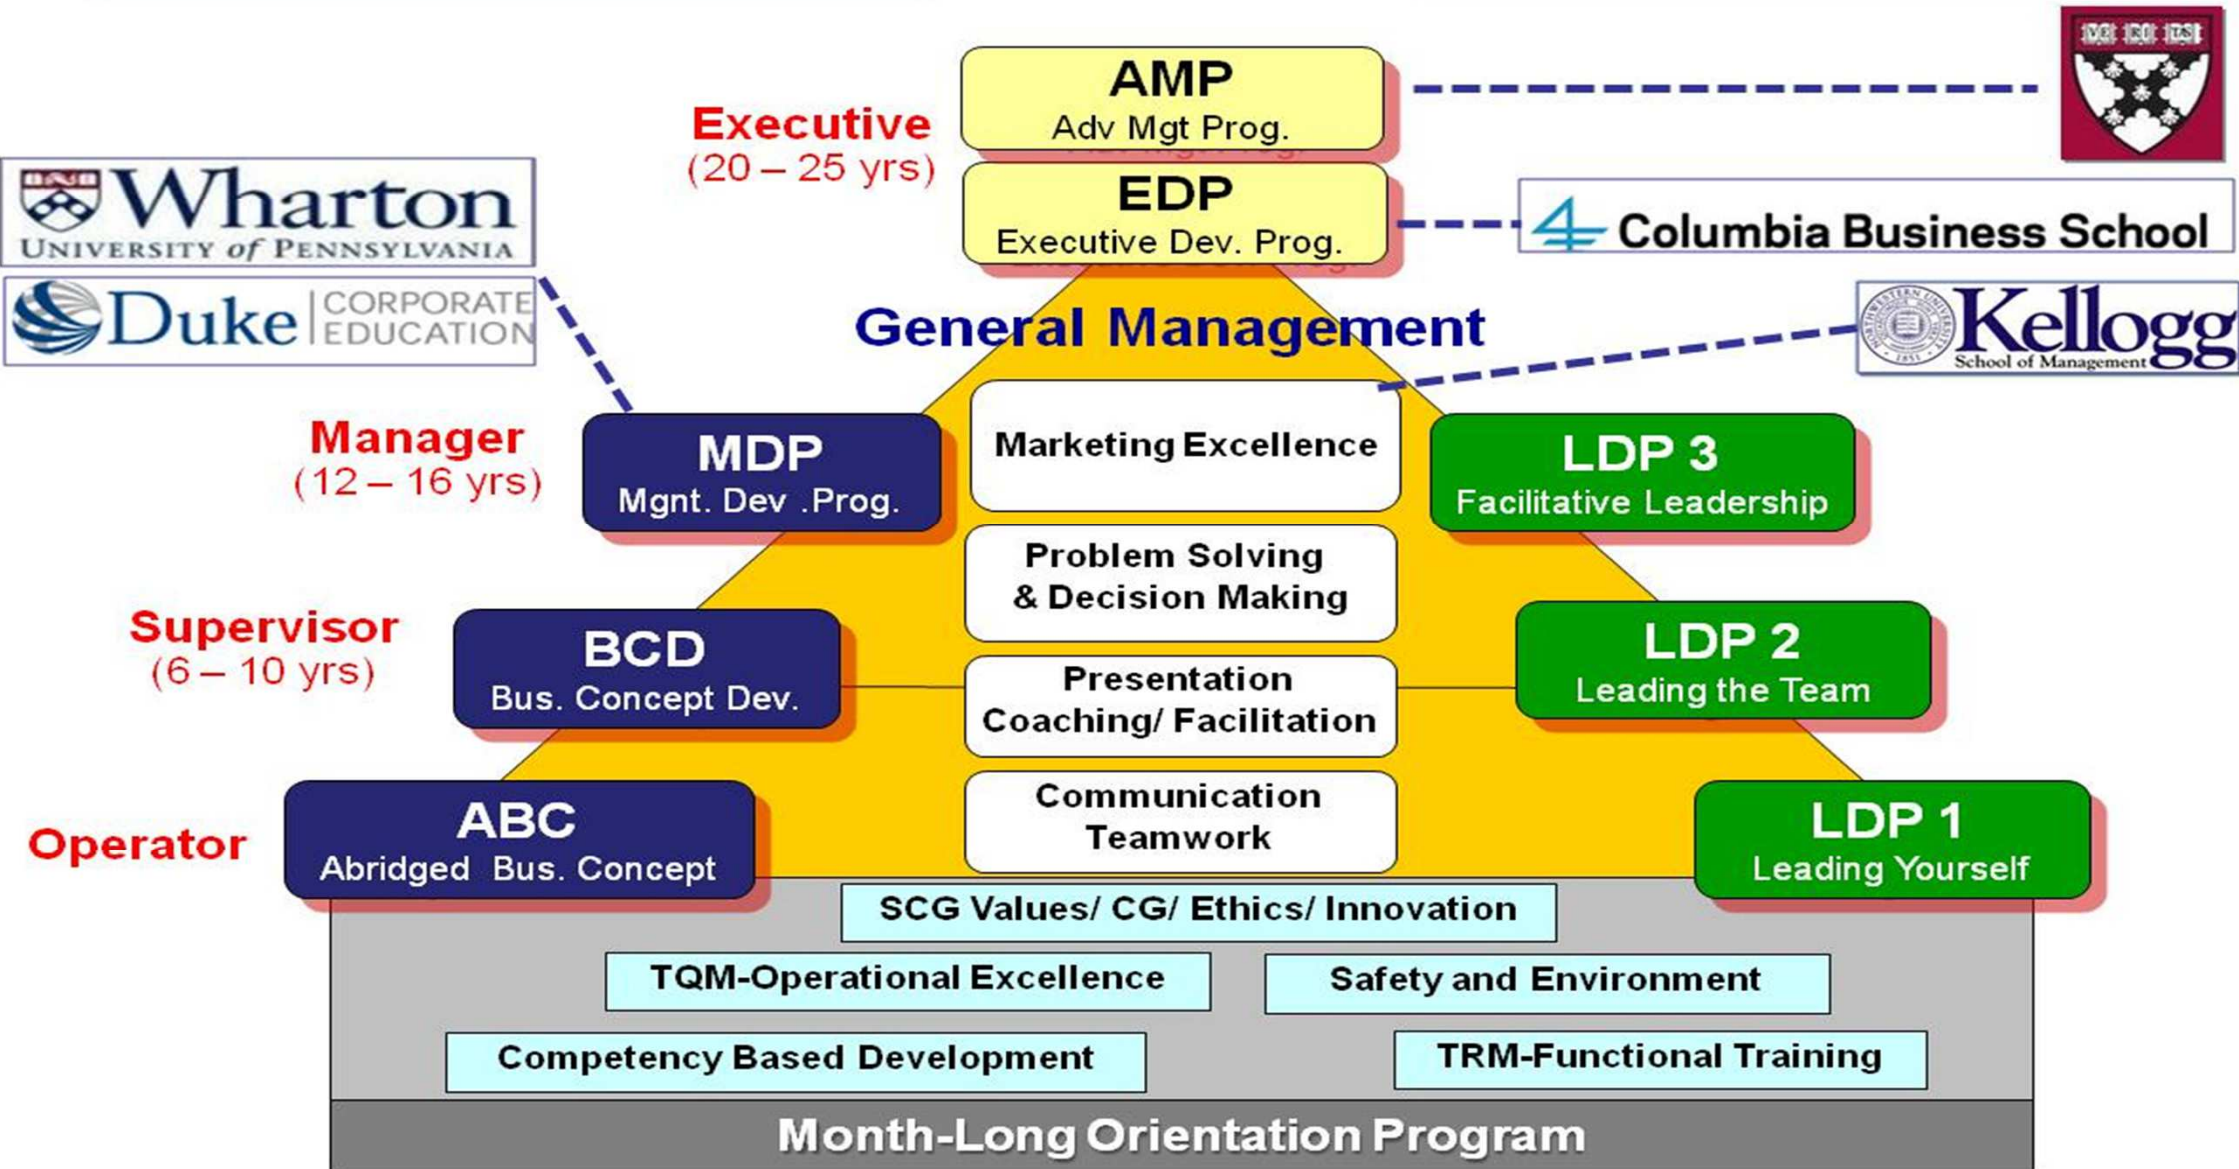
Executive
(20 – 25 yrs)

AMP
Adv Mgt Prog.

EDP
Executive Dev. Prog.

Wharton
UNIVERSITY of PENNSYLVANIA

Duke | CORPORATE EDUCATION

Columbia Business School

Kellogg
School of Management

General Management

Manager
(12 – 16 yrs)

MDP
Mgnt. Dev .Prog.

Marketing Excellence

LDP 3
Facilitative Leadership

Supervisor
(6 – 10 yrs)

BCD
Bus. Concept Dev.

Problem Solving & Decision Making

Presentation Coaching/ Facilitation

LDP 2
Leading the Team

Operator

ABC
Abridged Bus. Concept

Communication Teamwork

LDP 1
Leading Yourself

SCG Values/ CG/ Ethics/ Innovation

TQM-Operational Excellence

Safety and Environment

Competency Based Development

TRM-Functional Training

Month-Long Orientation Program